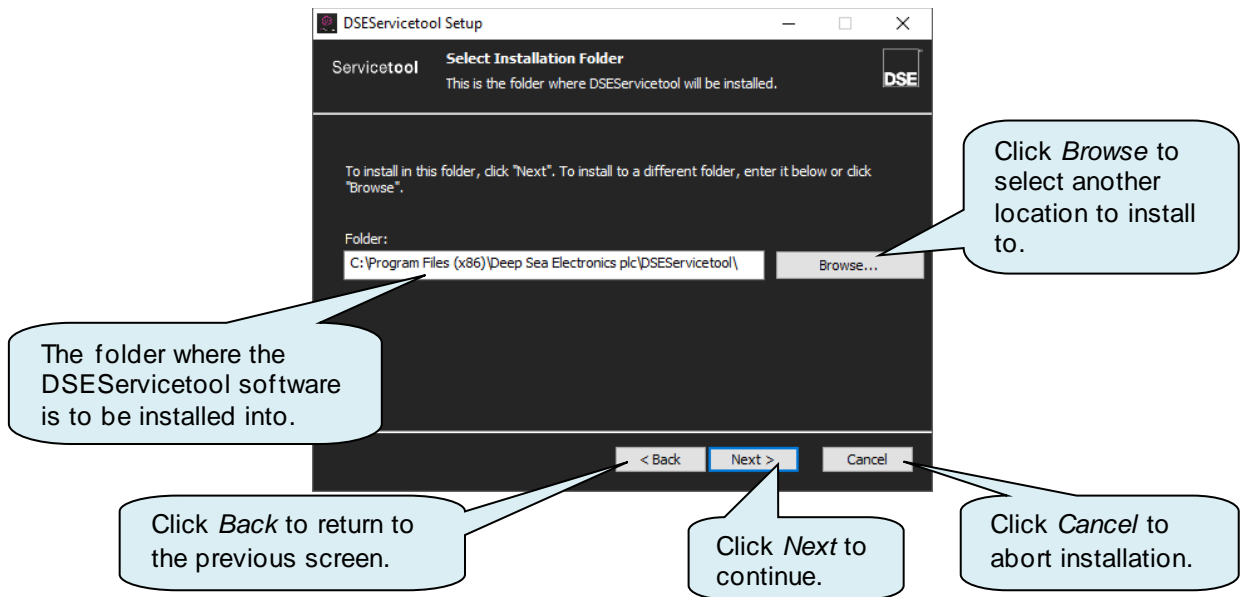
DSEServicetool Setup

Servicetool

Select Installation Folder

This is the folder where DSEServicetool will be installed.

DSE

To install in this folder, click "Next". To install to a different folder, enter it below or click "Browse".

Folder:

C:\Program Files (x86)\Deep Sea Electronics plc\DSEServicetool\

Browse...

Click *Browse* to select another location to install to.

The folder where the DSEServicetool software is to be installed into.

< Back

Next >

Cancel

Click *Back* to return to the previous screen.

Click *Next* to continue.

Click *Cancel* to abort installation.